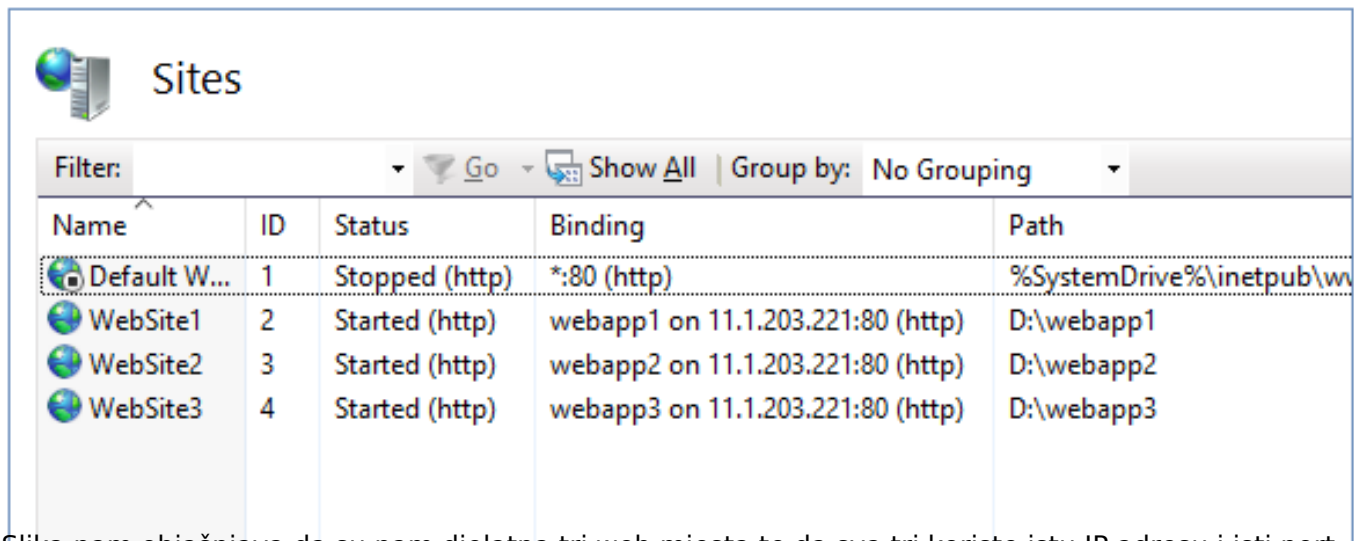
Sites

Filter: Go Show All | Group by: No Grouping

| Name | ID | Status | Binding | Path |
|---|---|---|---|---|
| Default W... | 1 | Stopped (http) | *:80 (http) | %SystemDrive%\inetpub\w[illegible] |
| WebSite1 | 2 | Started (http) | webapp1 on 11.1.203.221:80 (http) | D:\webapp1 |
| WebSite2 | 3 | Started (http) | webapp2 on 11.1.203.221:80 (http) | D:\webapp2 |
| WebSite3 | 4 | Started (http) | webapp3 on 11.1.203.221:80 (http) | D:\webapp3 |

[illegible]